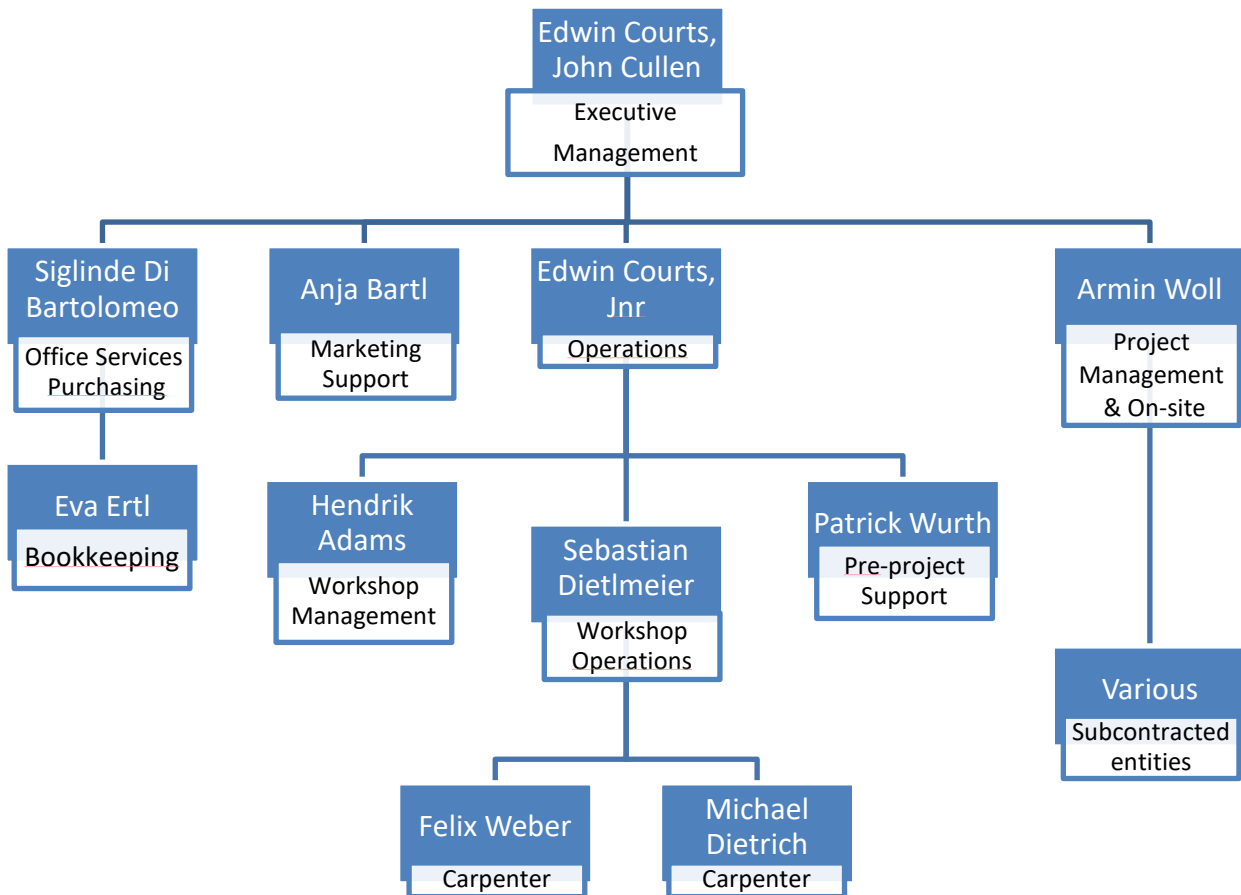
Edwin Courts, John Cullen
Executive Management

Siglinde Di Bartolomeo
Office Services Purchasing

Eva Ertl
Bookkeeping

Anja Bartl
Marketing Support

Edwin Courts, Jnr
Operations

Hendrik Adams
Workshop Management

Sebastian Dietlmeier
Workshop Operations

Felix Weber
Carpenter

Michael Dietrich
Carpenter

Patrick Wurth
Pre-project Support

Armin Woll
Project Management & On-site

Various
Subcontracted entities